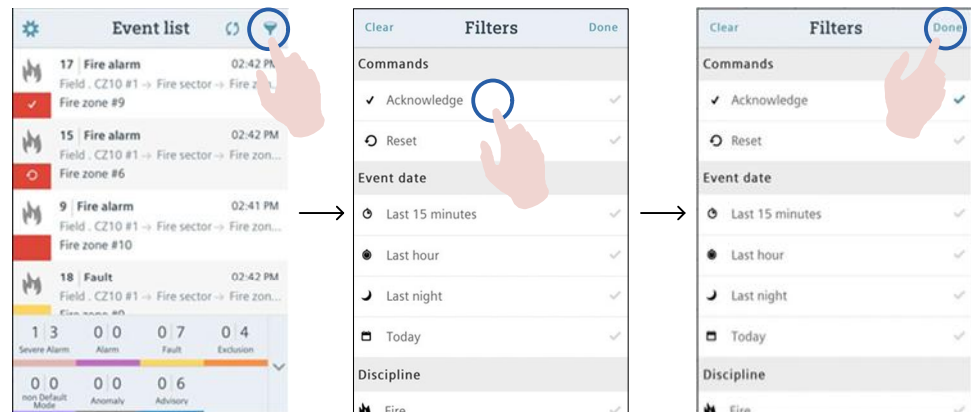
Event list

17 Fire alarm 02:42 PM
Field . CZ10 #1 → Fire sector → Fire z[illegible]
Fire zone #9

15 Fire alarm 02:42 PM
Field . CZ10 #1 → Fire sector → Fire zon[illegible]
Fire zone #6

9 Fire alarm 02:41 PM
Field . CZ10 #1 → Fire sector → Fire zon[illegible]
Fire zone #10

18 Fault 02:42 PM
Field . CZ10 #1 → Fire sector → Fire zon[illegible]
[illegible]

1 3 Severe Alarm
0 0 Alarm
0 7 Fault
0 4 Exclusion
0 0 non Default Mode
0 0 Anomaly
0 6 Advisory

Clear Filters Done
Commands
Acknowledge
Reset
Event date
Last 15 minutes
Last hour
Last night
Today
Discipline
Fire

Clear Filters Done
Commands
Acknowledge
Reset
Event date
Last 15 minutes
Last hour
Last night
Today
Discipline
Fire